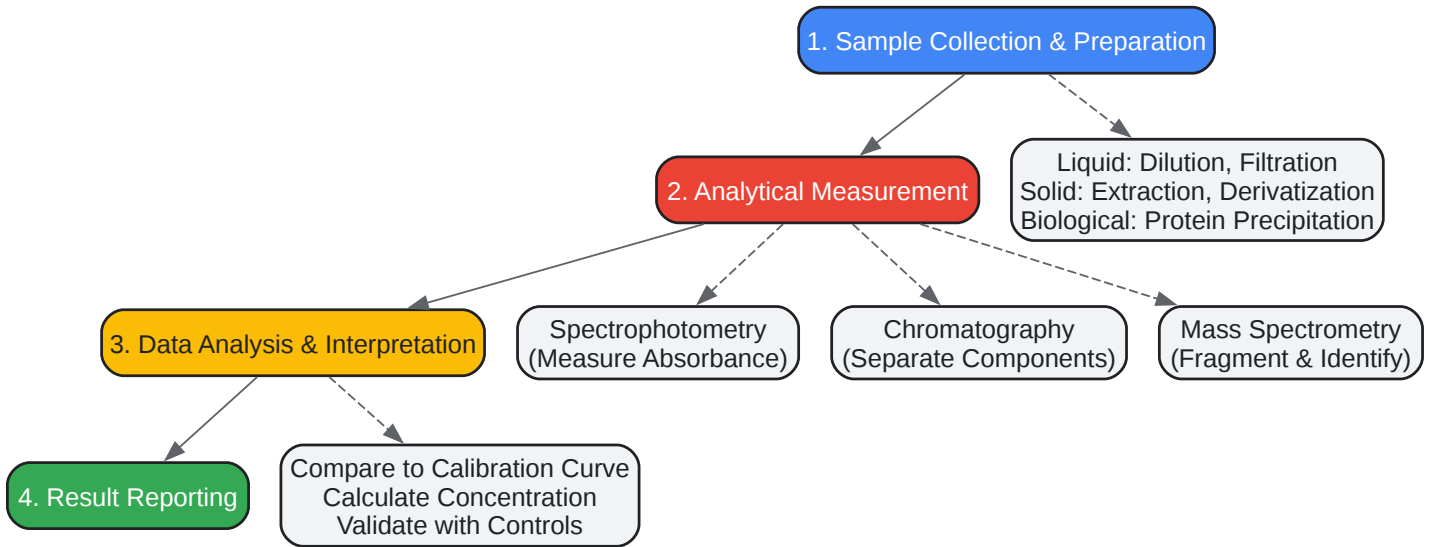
1. Sample Collection & Preparation

Liquid: Dilution, Filtration
Solid: Extraction, Derivatization
Biological: Protein Precipitation

2. Analytical Measurement

3. Data Analysis & Interpretation

Spectrophotometry
(Measure Absorbance)

Chromatography
(Separate Components)

Mass Spectrometry
(Fragment & Identify)

4. Result Reporting

Compare to Calibration Curve
Calculate Concentration
Validate with Controls